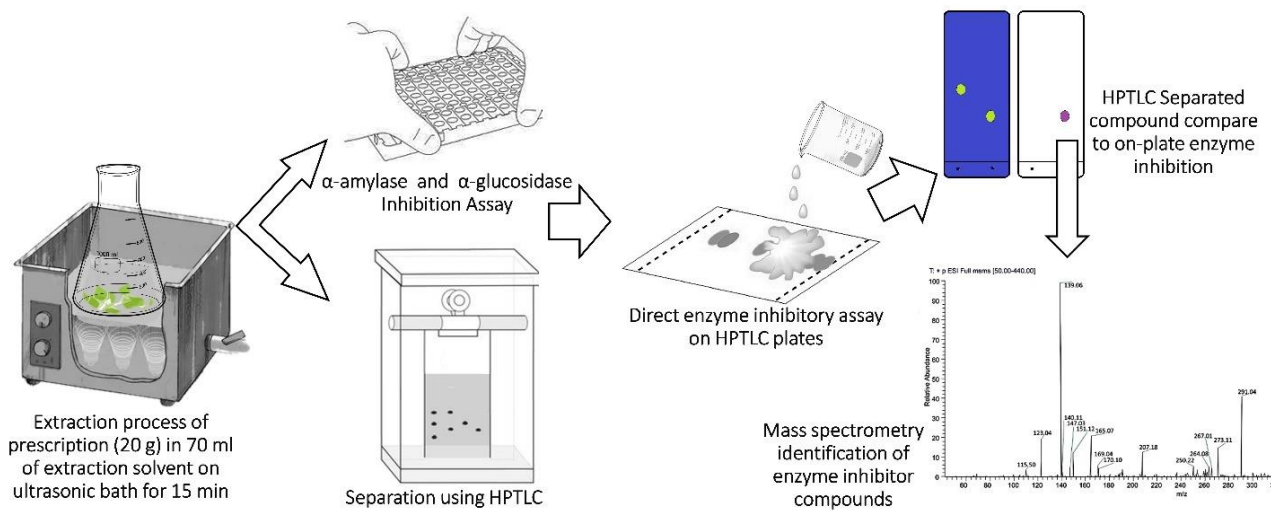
Extraction process of prescription (20 g) in 70 ml of extraction solvent on ultrasonic bath for 15 min

200 ml

α-amylase and α-glucosidase Inhibition Assay

Separation using HPTLC

Direct enzyme inhibitory assay on HPTLC plates

HPTLC Separated compound compare to on-plate enzyme inhibition

T: + p ESI Full ms [50.00-440.00]

100
90
80
70
60
50
40
30
20
10
0

Relative Abundance

139.06
140.11
147.03
151.12
165.07
123.04
115.50
169.04
170.10
207.18
250.22
264.08
267.01
273.11
291.04

60 80 100 120 140 160 180 200 220 240 260 280 300
m/z

Mass spectrometry identification of enzyme inhibitor compounds